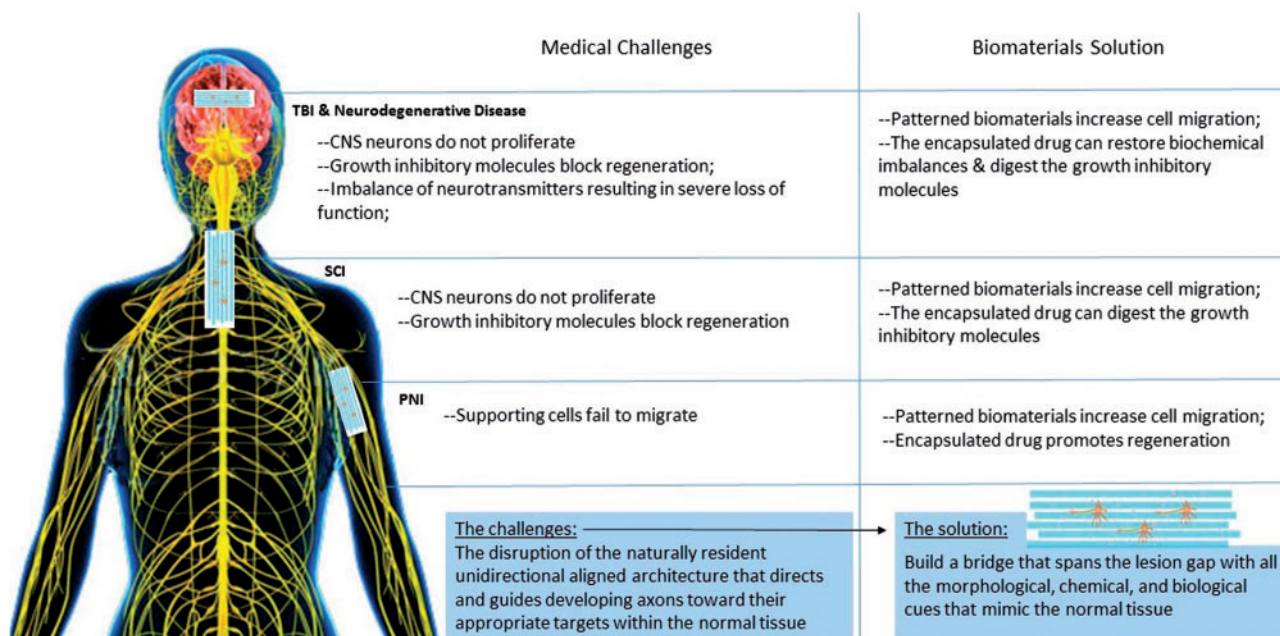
| | Medical Challenges | Biomaterials Solution |
|---|---|---|
| TBI & Neurodegenerative Disease | --CNS neurons do not proliferate<br>--Growth inhibitory molecules block regeneration;<br>--Imbalance of neurotransmitters resulting in severe loss of function; | --Patterned biomaterials increase cell migration;<br>--The encapsulated drug can restore biochemical imbalances & digest the growth inhibitory molecules |
| SCI | --CNS neurons do not proliferate<br>--Growth inhibitory molecules block regeneration | --Patterned biomaterials increase cell migration;<br>--The encapsulated drug can digest the growth inhibitory molecules |
| PNI | --Supporting cells fail to migrate | --Patterned biomaterials increase cell migration;<br>--Encapsulated drug promotes regeneration |

The challenges:
The disruption of the naturally resident unidirectional aligned architecture that directs and guides developing axons toward their appropriate targets within the normal tissue

The solution:
Build a bridge that spans the lesion gap with all the morphological, chemical, and biological cues that mimic the normal tissue